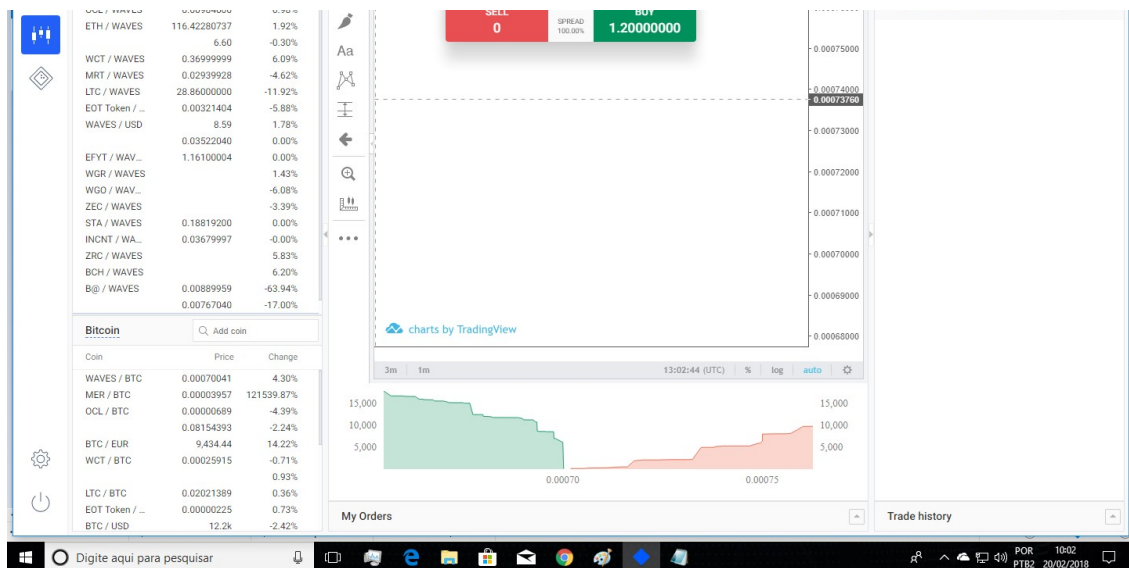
| | | |
|---|---|---|
| ETH / WAVES | 116.42280737 | 1.92% |
| | 6.60 | -0.30% |
| WCT / WAVES | 0.36999999 | 6.09% |
| MRT / WAVES | 0.02939928 | -4.62% |
| LTC / WAVES | 28.86000000 | -11.92% |
| EOT Token / ... | 0.00321404 | -5.88% |
| WAVES / USD | 8.59 | 1.78% |
| | 0.03522040 | 0.00% |
| EFYT / WAV... | 1.16100004 | 0.00% |
| WGR / WAVES | | 1.43% |
| WGO / WAV... | | -6.08% |
| ZEC / WAVES | | -3.39% |
| STA / WAVES | 0.18819200 | 0.00% |
| INCNT / WA... | 0.03679997 | -0.00% |
| ZRC / WAVES | | 5.83% |
| BCH / WAVES | | 6.20% |
| B@ / WAVES | 0.00889959 | -63.94% |
| | 0.00767040 | -17.00% |

Bitcoin
Add coin

| Coin | Price | Change |
|---|---|---|
| WAVES / BTC | 0.00070041 | 4.30% |
| MER / BTC | 0.00003957 | 121539.87% |
| OCL / BTC | 0.00000689 | -4.39% |
| | 0.08154393 | -2.24% |
| BTC / EUR | 9,434.44 | 14.22% |
| WCT / BTC | 0.00025915 | -0.71% |
| | | 0.93% |
| LTC / BTC | 0.02021389 | 0.36% |
| EOT Token / ... | 0.00000225 | 0.73% |
| BTC / USD | 12.2k | -2.42% |

SELL
0
SPREAD
100.00%
BUY
1.20000000

Aa

0.00075000
0.00074000
0.00073760
0.00073000
0.00072000
0.00071000
0.00070000
0.00069000
0.00068000

charts by TradingView

3m 1m 13:02:44 (UTC) % log auto

15,000
10,000
5,000
15,000
10,000
5,000
0.00070
0.00075

My Orders
Trade history

Digite aqui para pesquisar
POR PTB2 10:02 20/02/2018